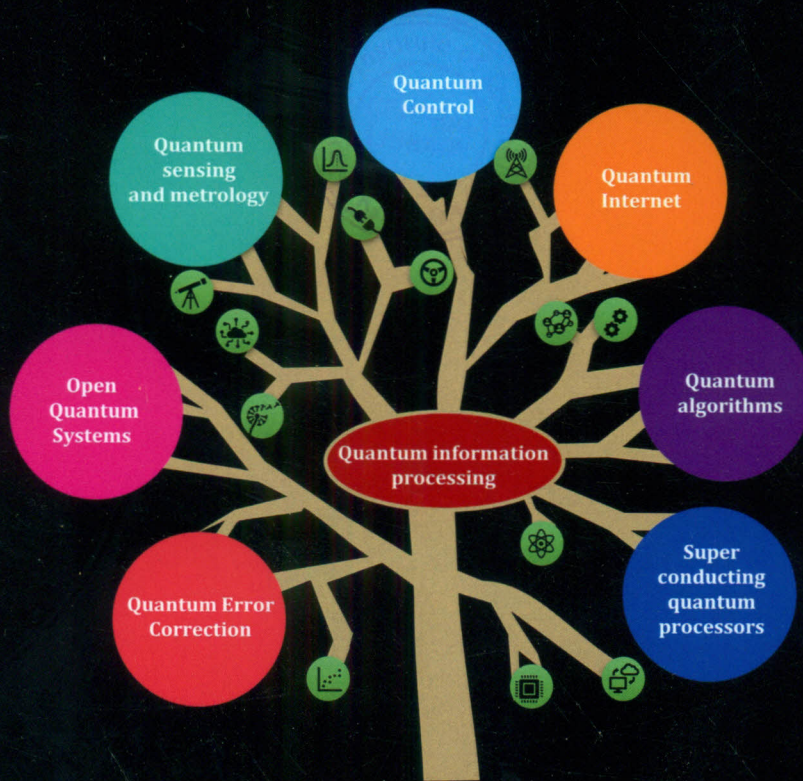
Quantum Control

Quantum sensing and metrology

Quantum Internet

Open Quantum Systems

Quantum algorithms

Quantum information processing

Super conducting quantum processors

Quantum Error Correction